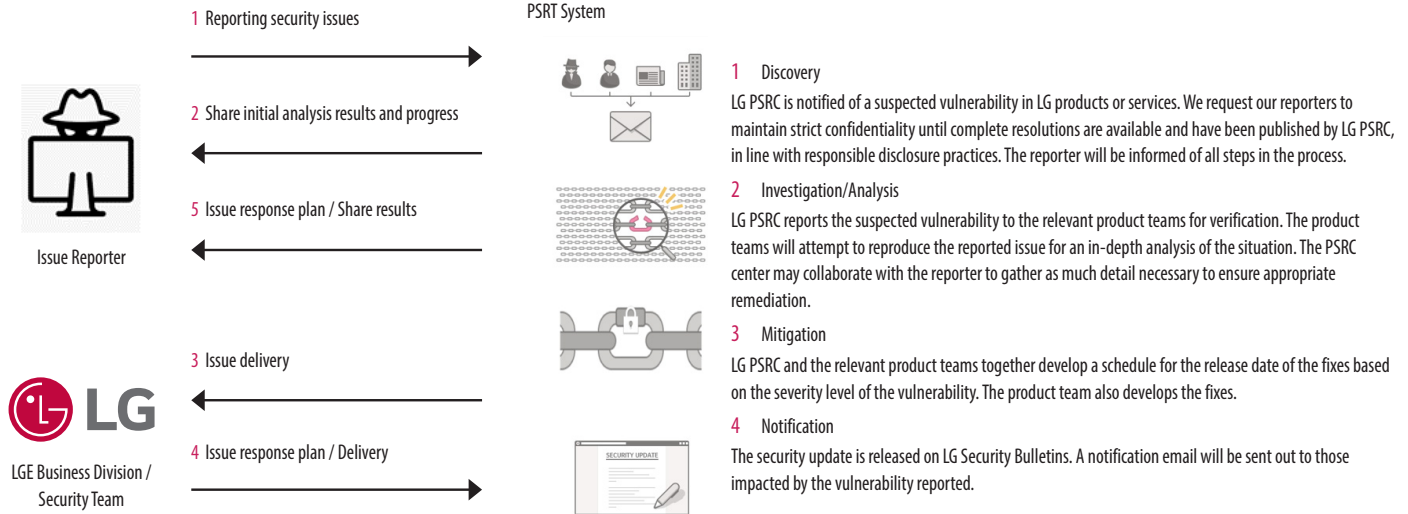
1 Reporting security issues

PSRT System

2 Share initial analysis results and progress

5 Issue response plan / Share results

Issue Reporter

3 Issue delivery

4 Issue response plan / Delivery

LG

LGE Business Division / Security Team

1 Discovery

LG PSRC is notified of a suspected vulnerability in LG products or services. We request our reporters to maintain strict confidentiality until complete resolutions are available and have been published by LG PSRC, in line with responsible disclosure practices. The reporter will be informed of all steps in the process.

2 Investigation/Analysis

LG PSRC reports the suspected vulnerability to the relevant product teams for verification. The product teams will attempt to reproduce the reported issue for an in-depth analysis of the situation. The PSRC center may collaborate with the reporter to gather as much detail necessary to ensure appropriate remediation.

3 Mitigation

LG PSRC and the relevant product teams together develop a schedule for the release date of the fixes based on the severity level of the vulnerability. The product team also develops the fixes.

4 Notification

SECURITY UPDATE

The security update is released on LG Security Bulletins. A notification email will be sent out to those impacted by the vulnerability reported.